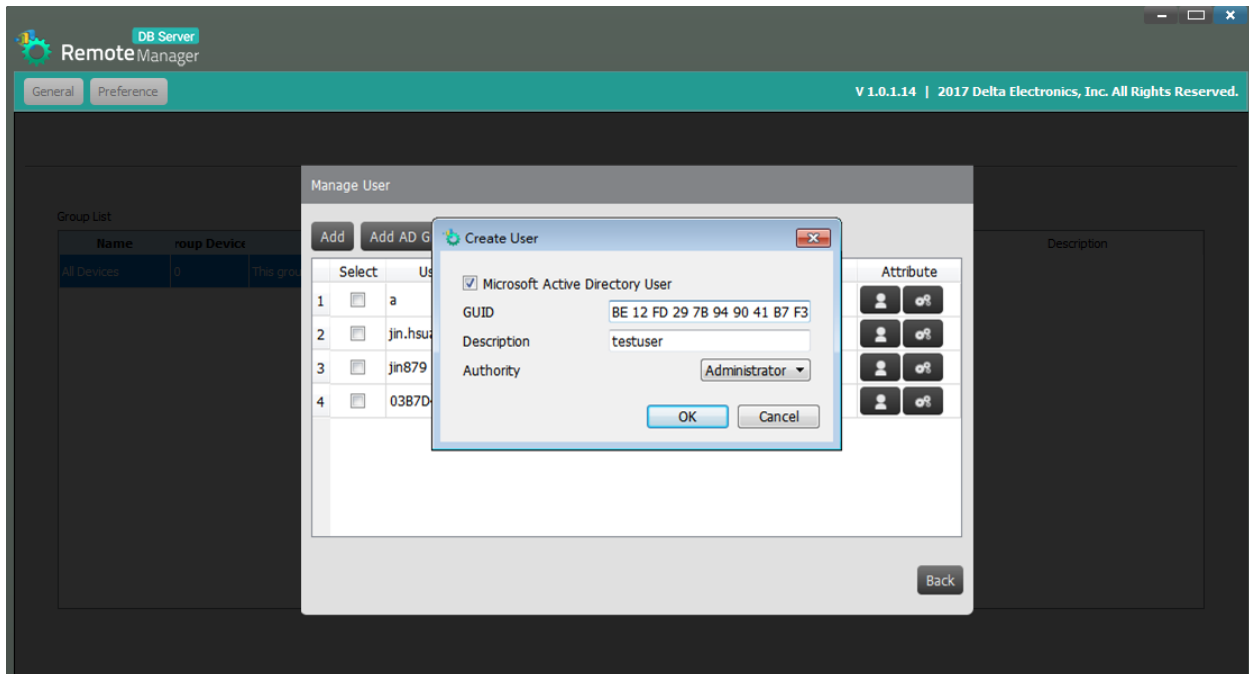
DB Server
Remote Manager

General Preference

V 1.0.1.14 | 2017 Delta Electronics, Inc. All Rights Reserved.

Group List

| Name | roup Device | |
|---|---|---|
| All Devices | 0 | This grou |

Description

Manage User

Add Add AD G

| | Select | Us | Attribute |
|---|---|---|---|
| 1 | | a | |
| 2 | | jin.hsu | |
| 3 | | jin879 | |
| 4 | | 03B7D | |

Create User

Microsoft Active Directory User

GUID BE 12 FD 29 7B 94 90 41 B7 F3

Description testuser

Authority Administrator

OK Cancel

Back